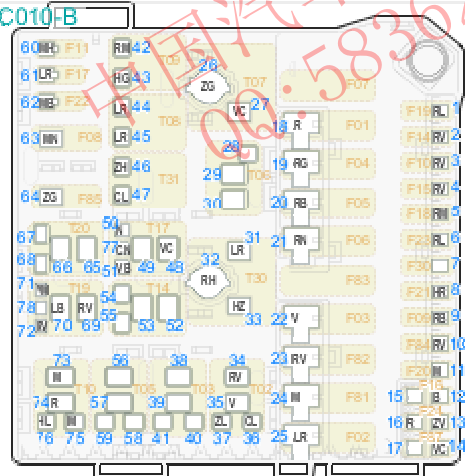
C010-B

中国汽车
QQ:5836

60 MH F11
61 LR F17
62 MB F22
63 MR F08
64 ZG F85

RM 42
HG 43
LR 44
LR 45
ZH 46
CL 47

T09
T08
T31

26 ZG
T07
VC 27
28
29
30
T06

T20
T17
67
68 66 65
71
72
73
50
51 CN
52 WB
49 VC 48
31 LR
32 RH
T30
T19
MN
LB RV
70 69
55
53 52
54
T14
HZ
33

73 M
56
38
34 RV
T10
T05
T03
T02
74 R
57
39
35 V
HL M
76 75
59 58 41 40
ZL CL
37 36

F07
18 R
19 RG
20 RB
21 RN
22 V
23 RV
24 M
25 LR

F01
F04
F05
F06
F83
F03
F82
F81
F02

F13 RL 1
F14 RV 2
F10 RV 3
F12 RV 4
F15 RV 5
F18 RN 6
F26 RL 7
F30 8
F21 HR 8
F09 RB 9
F20 RV 10
F28 M 11
F16
15 B 12
F24
16 R ZV 13
F27
17 VC 14